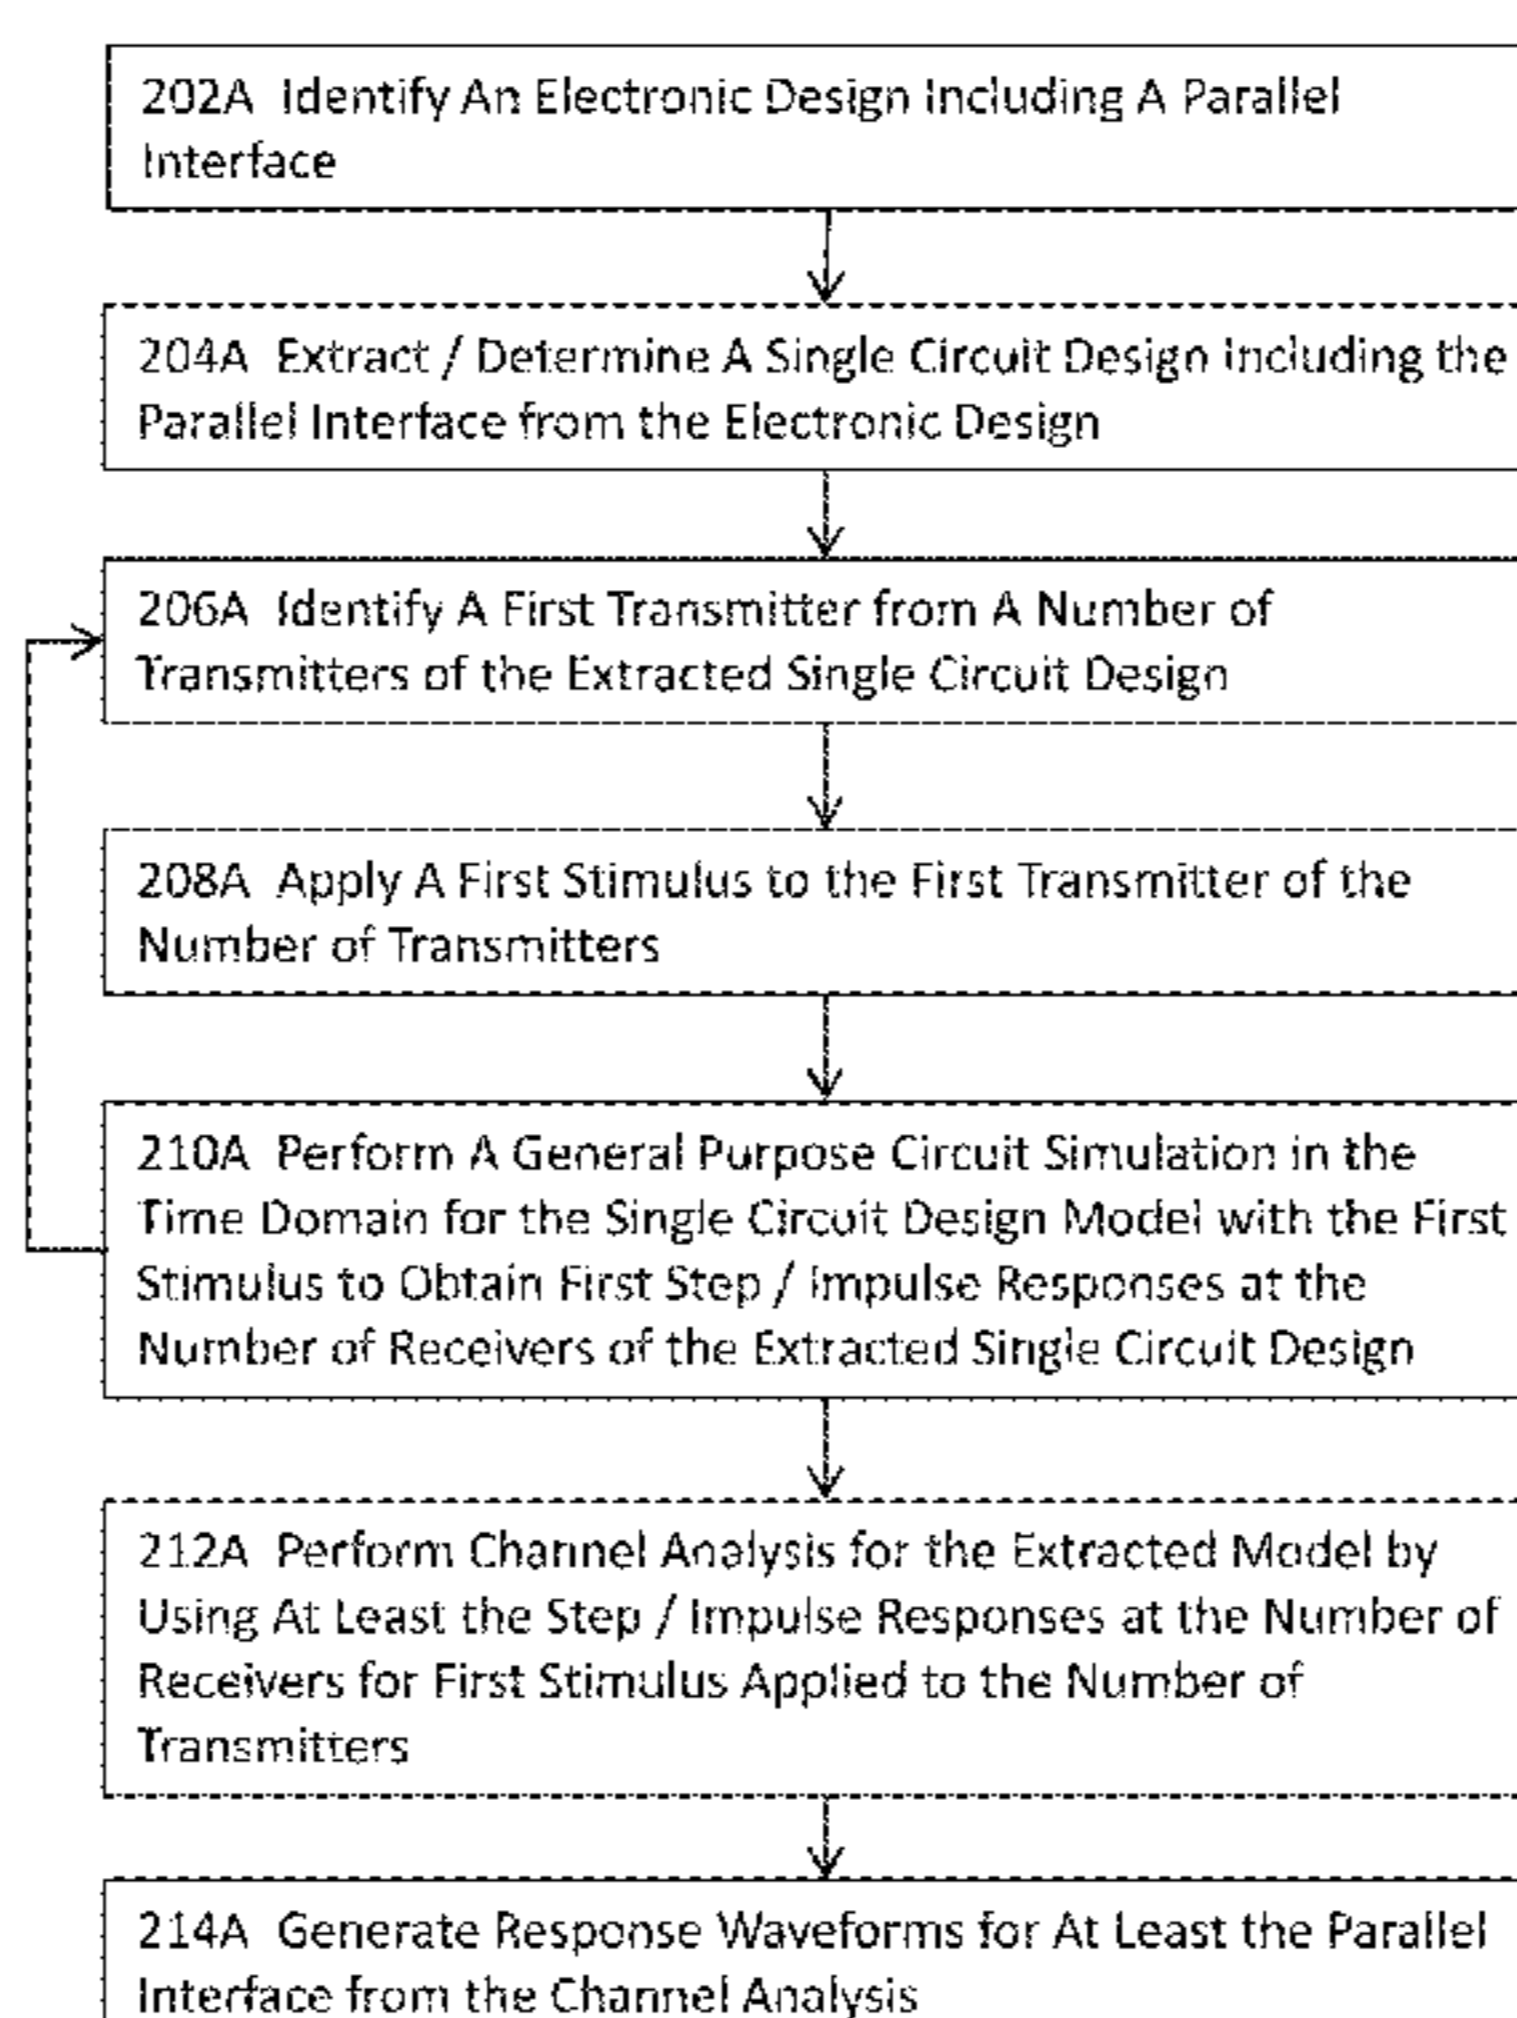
202A Identify An Electronic Design Including A Parallel Interface

204A Extract / Determine A Single Circuit Design Including the Parallel Interface from the Electronic Design

206A Identify A First Transmitter from A Number of Transmitters of the Extracted Single Circuit Design

208A Apply A First Stimulus to the First Transmitter of the Number of Transmitters

210A Perform A General Purpose Circuit Simulation in the Time Domain for the Single Circuit Design Model with the First Stimulus to Obtain First Step / Impulse Responses at the Number of Receivers of the Extracted Single Circuit Design

212A Perform Channel Analysis for the Extracted Model by Using At Least the Step / Impulse Responses at the Number of Receivers for First Stimulus Applied to the Number of Transmitters

214A Generate Response Waveforms for At Least the Parallel Interface from the Channel Analysis